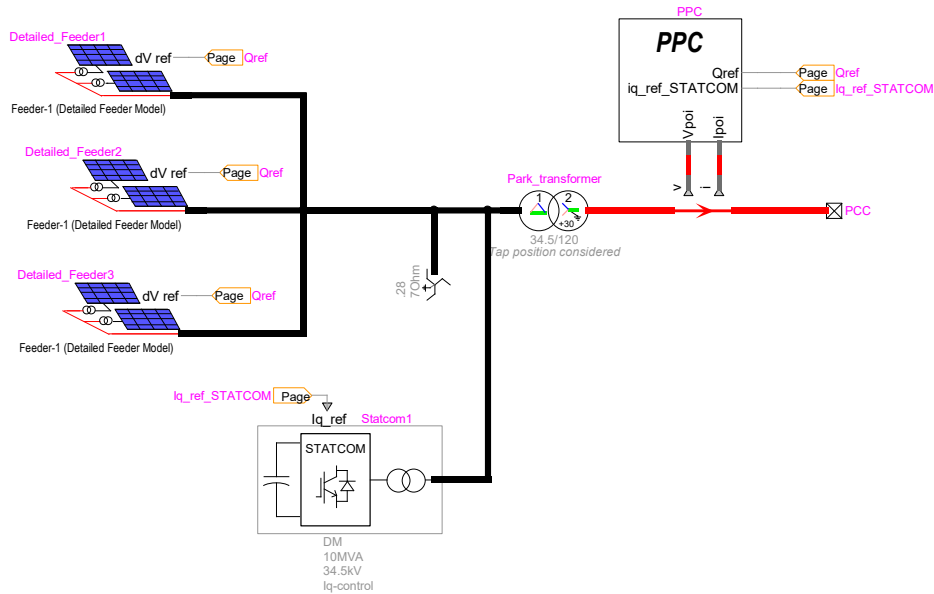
Detailed_Feeder1
dV ref
Page
Qref
Feeder-1 (Detailed Feeder Model)

Detailed_Feeder2
dV ref
Page
Qref
Feeder-1 (Detailed Feeder Model)

Detailed_Feeder3
dV ref
Page
Qref
Feeder-1 (Detailed Feeder Model)

PPC
PPC
Qref
iq_ref_STATCOM
Page
Qref
Page
Iq_ref_STATCOM
Vpoi
Ipoi
v
i

Park_transformer
1
2
+30
34.5/120
Tap position considered
PCC

.28
7Ohm

Iq_ref_STATCOM
Page
Iq_ref
Statcom1
STATCOM
DM
10MVA
34.5kV
Iq-control